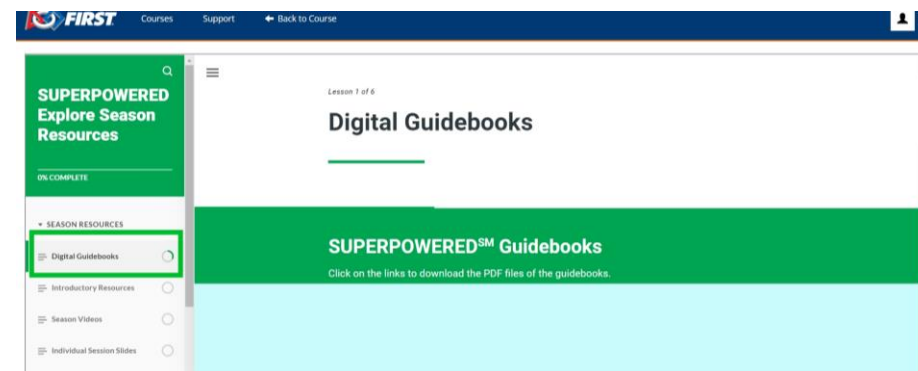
FIRST Courses Support ← Back to Course

SUPERPOWERED Explore Season Resources

0% COMPLETE

▾ SEASON RESOURCES

Digital Guidebooks

Introductory Resources

Season Videos

Individual Session Slides

Lesson 1 of 6

Digital Guidebooks

SUPERPOWERED$^{SM}$ Guidebooks

Click on the links to download the PDF files of the guidebooks.